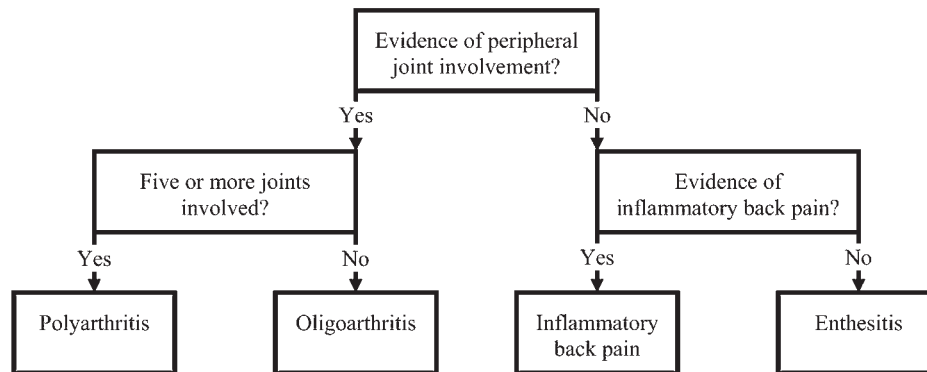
Evidence of peripheral joint involvement?

Yes

No

Five or more joints involved?

Evidence of inflammatory back pain?

Yes

No

Yes

No

Polyarthritis

Oligoarthritis

Inflammatory back pain

Enthesitis